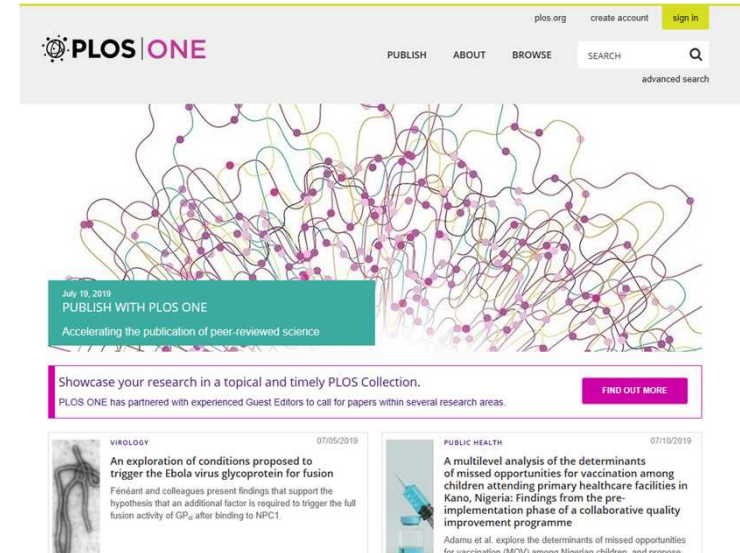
plos.org create account sign in

PLOS | ONE

PUBLISH ABOUT BROWSE SEARCH

advanced search

July 19, 2019
PUBLISH WITH PLOS ONE
Accelerating the publication of peer-reviewed science

Showcase your research in a topical and timely PLOS Collection.
PLOS ONE has partnered with experienced Guest Editors to call for papers within several research areas.

FIND OUT MORE

VIROLOGY 07/05/2019
An exploration of conditions proposed to trigger the Ebola virus glycoprotein for fusion
Fénéant and colleagues present findings that support the hypothesis that an additional factor is required to trigger the full fusion activity of $GP_{cl}$ after binding to NPC1.

PUBLIC HEALTH 07/10/2019
A multilevel analysis of the determinants of missed opportunities for vaccination among children attending primary healthcare facilities in Kano, Nigeria: Findings from the pre-implementation phase of a collaborative quality improvement programme
Adamu et al. explore the determinants of missed opportunities for vaccination (MOV) among Nigerian children, and propose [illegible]